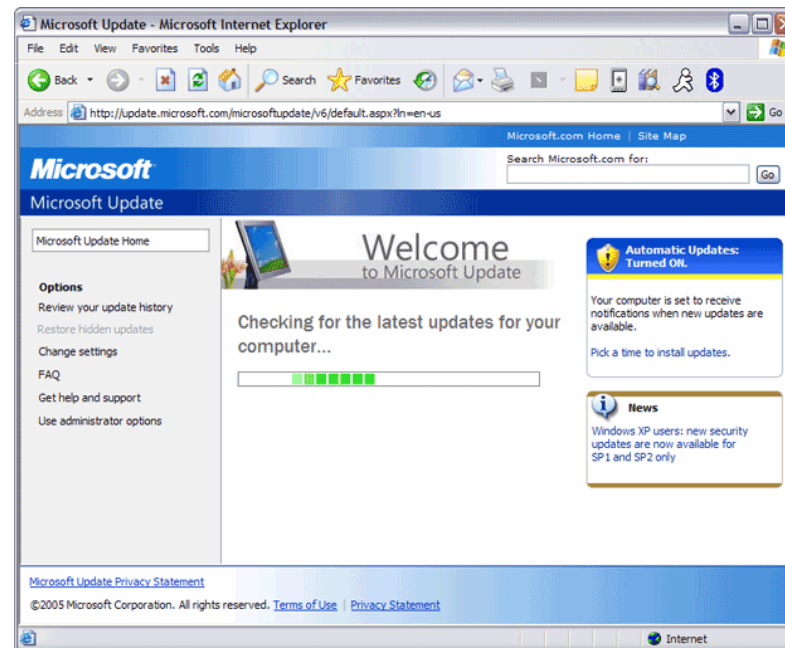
Microsoft Update - Microsoft Internet Explorer

File Edit View Favorites Tools Help

Back Search Favorites

Address http://update.microsoft.com/microsoftupdate/v6/default.aspx?ln=en-us Go

Microsoft.com Home | Site Map

Microsoft

Search Microsoft.com for:

Go

Microsoft Update

Microsoft Update Home

Options
Review your update history
Restore hidden updates
Change settings
FAQ
Get help and support
Use administrator options

Welcome
to Microsoft Update

Checking for the latest updates for your computer...

Automatic Updates: Turned ON.

Your computer is set to receive notifications when new updates are available.

Pick a time to install updates.

News

Windows XP users: new security updates are now available for SP1 and SP2 only

Microsoft Update Privacy Statement

©2005 Microsoft Corporation. All rights reserved. Terms of Use | Privacy Statement

Internet